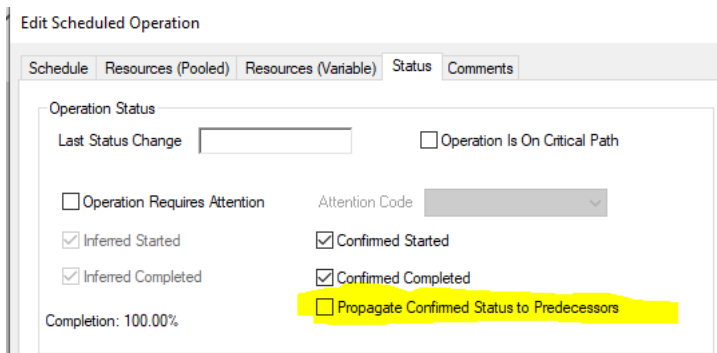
Edit Scheduled Operation

Schedule | Resources (Pooled) | Resources (Variable) | Status | Comments

Operation Status

Last Status Change

Operation Is On Critical Path

Operation Requires Attention

Attention Code

Inferred Started

Confirmed Started

Inferred Completed

Confirmed Completed

Propagate Confirmed Status to Predecessors

Completion: 100.00%